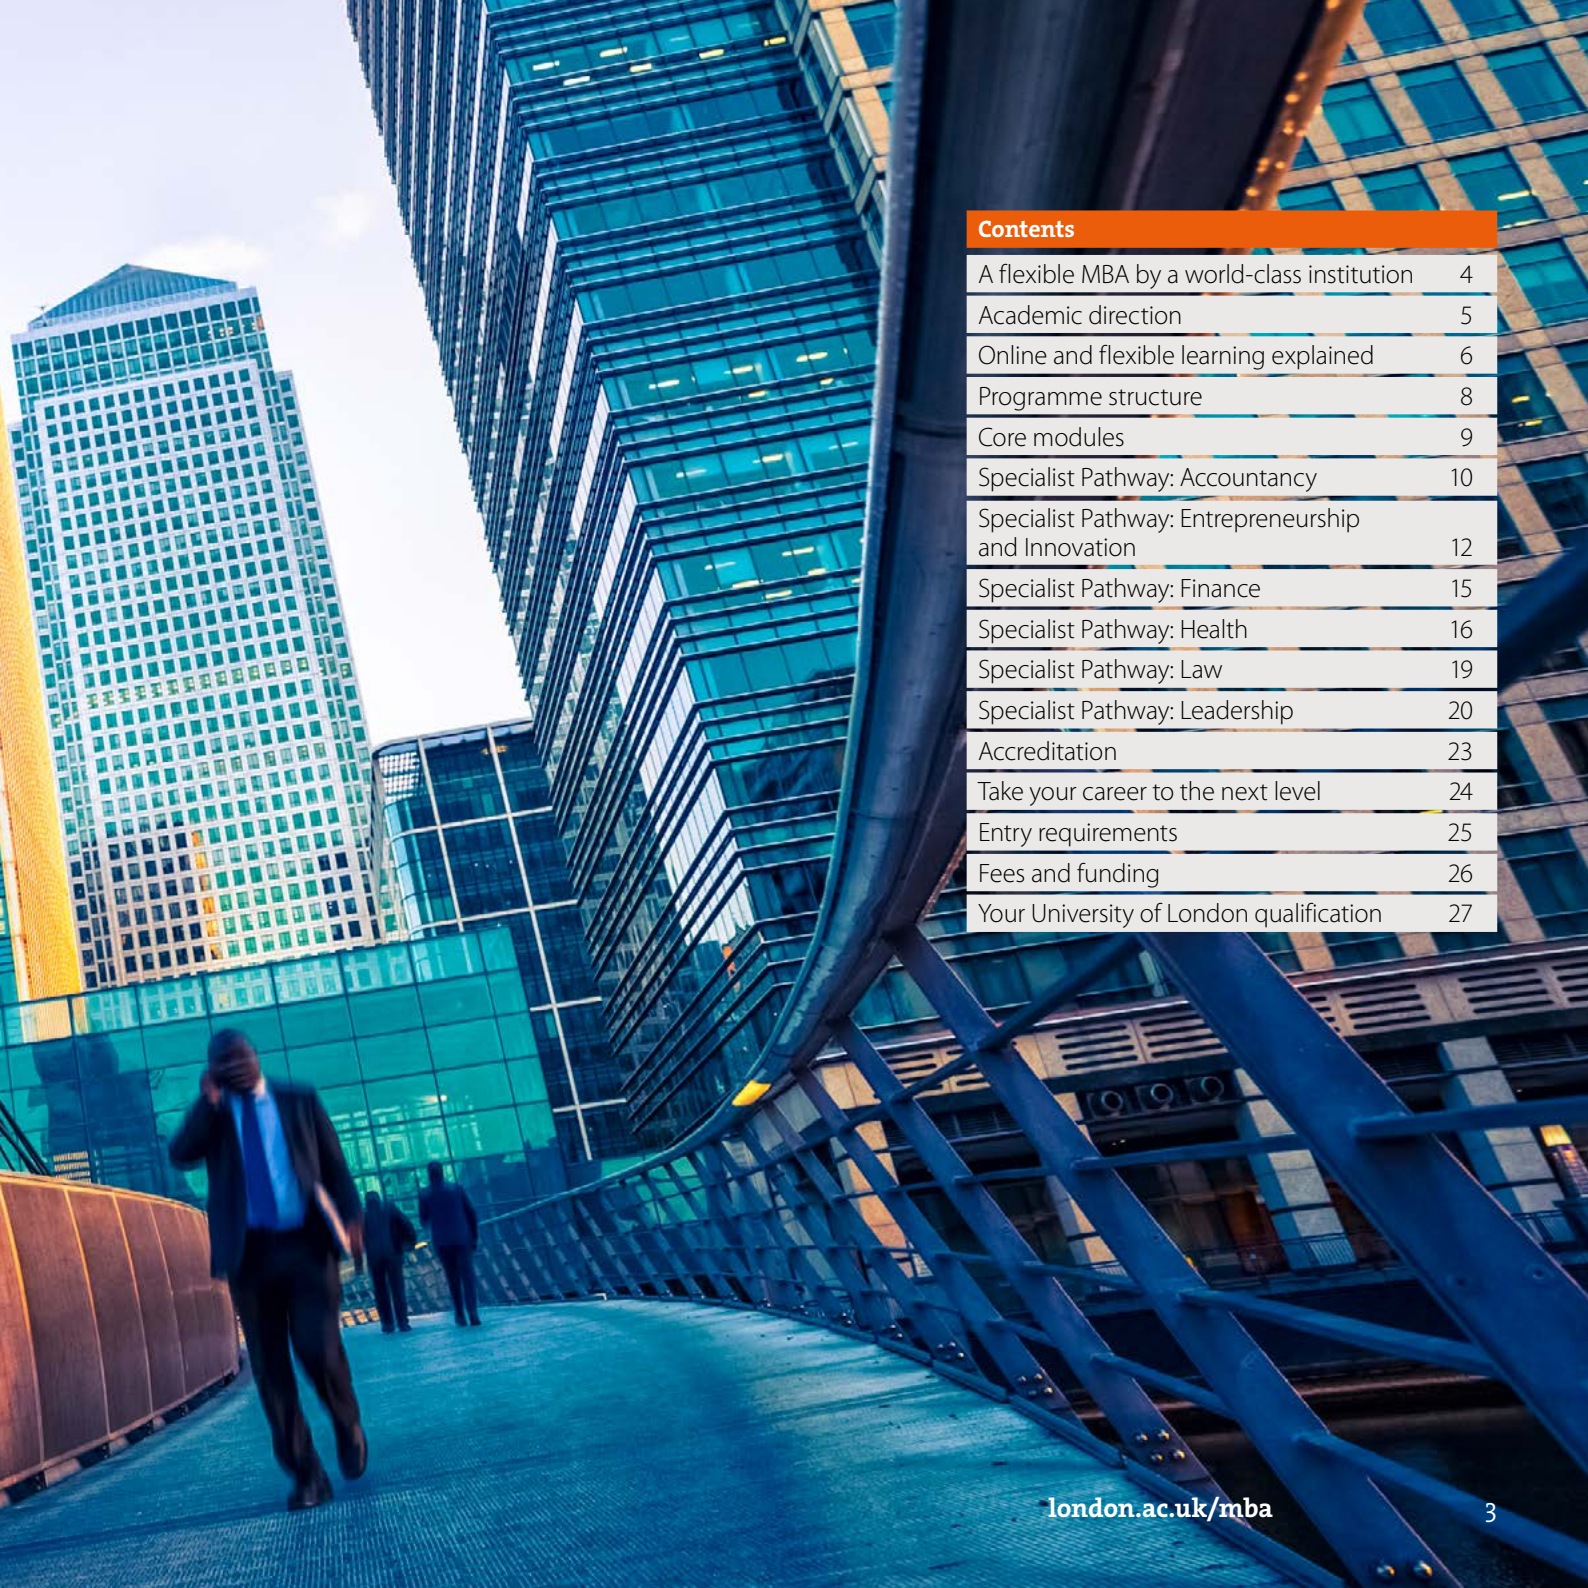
Contents

| | |
|---|---|
| A flexible MBA by a world-class institution | 4 |
| Academic direction | 5 |
| Online and flexible learning explained | 6 |
| Programme structure | 8 |
| Core modules | 9 |
| Specialist Pathway: Accountancy | 10 |
| Specialist Pathway: Entrepreneurship and Innovation | 12 |
| Specialist Pathway: Finance | 15 |
| Specialist Pathway: Health | 16 |
| Specialist Pathway: Law | 19 |
| Specialist Pathway: Leadership | 20 |
| Accreditation | 23 |
| Take your career to the next level | 24 |
| Entry requirements | 25 |
| Fees and funding | 26 |
| Your University of London qualification | 27 |

london.ac.uk/mba

3